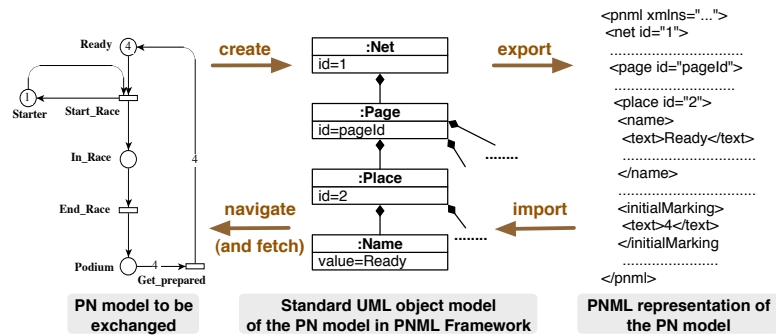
Ready
4
1
Starter
Start_Race
In_Race
End_Race
Podium
4
Get_prepared
4

create
navigate
(and fetch)

:Net
id=1
:Page
id=pageId
:Place
id=2
:Name
value=Ready
.......
.......

export
import

<pnml xmlns="...">
<net id="1">
.............................
<page id="pageId">
.............................
<place id="2">
<name>
<text>Ready</text>
.........................
</name>
.............................
<initialMarking>
<text>4</text>
</initialMarking>
.........................
</pnml>

PN model to be exchanged

Standard UML object model of the PN model in PNML Framework

PNML representation of the PN model